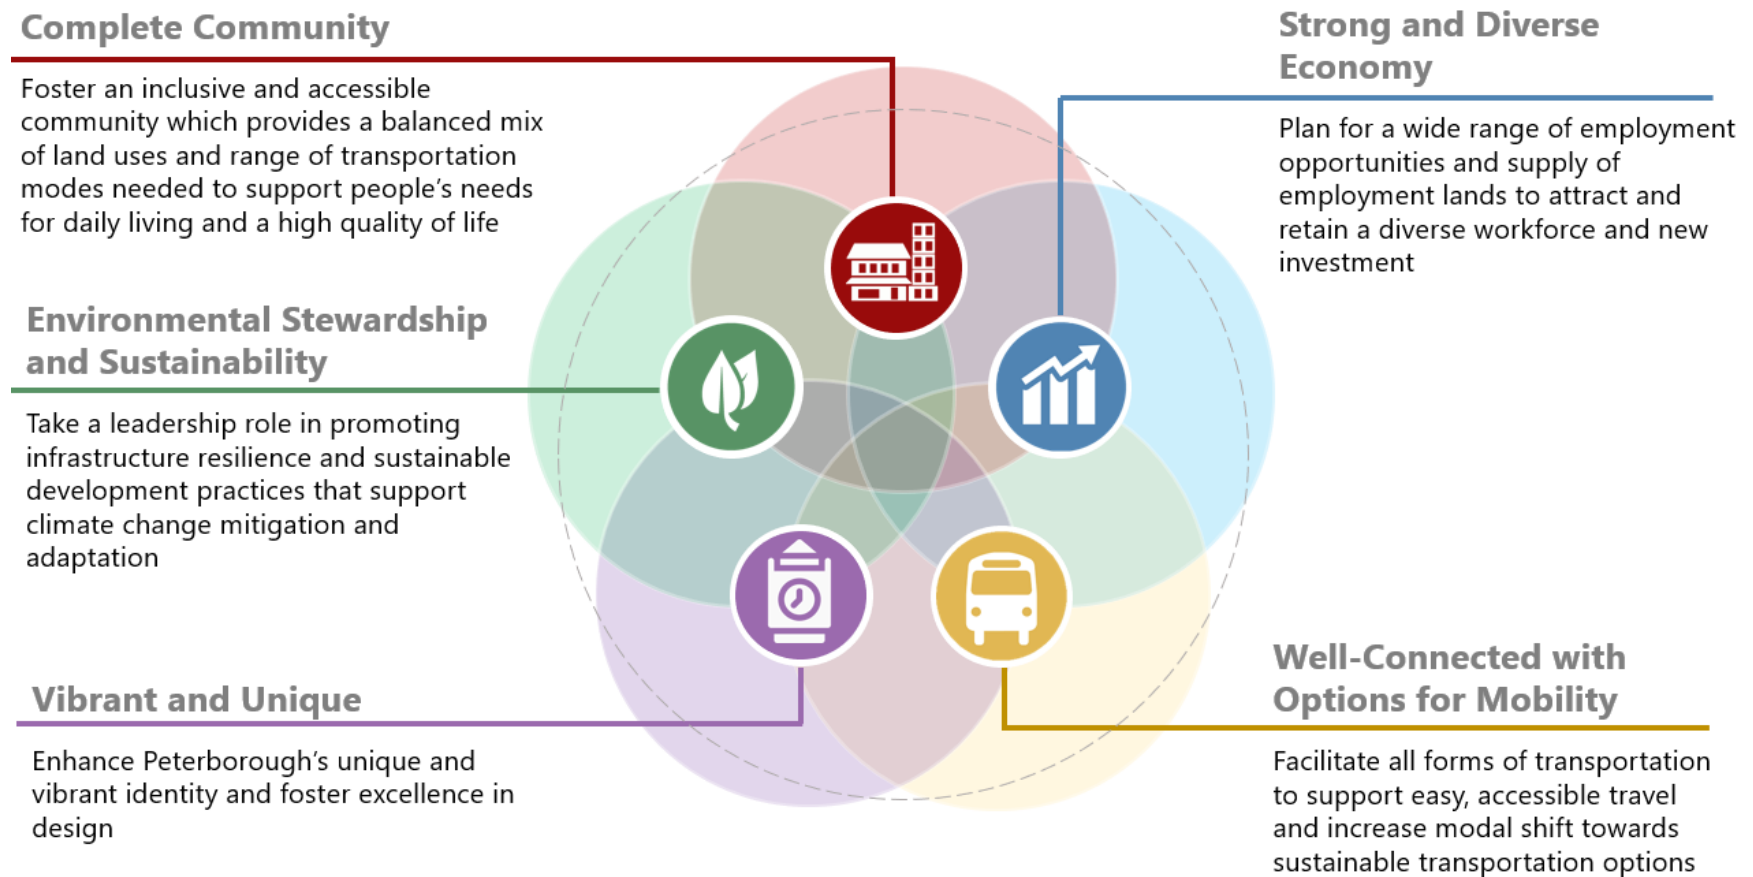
Complete Community

Foster an inclusive and accessible community which provides a balanced mix of land uses and range of transportation modes needed to support people's needs for daily living and a high quality of life

Strong and Diverse Economy

Plan for a wide range of employment opportunities and supply of employment lands to attract and retain a diverse workforce and new investment

Environmental Stewardship and Sustainability

Take a leadership role in promoting infrastructure resilience and sustainable development practices that support climate change mitigation and adaptation

Vibrant and Unique

Enhance Peterborough's unique and vibrant identity and foster excellence in design

Well-Connected with Options for Mobility

Facilitate all forms of transportation to support easy, accessible travel and increase modal shift towards sustainable transportation options